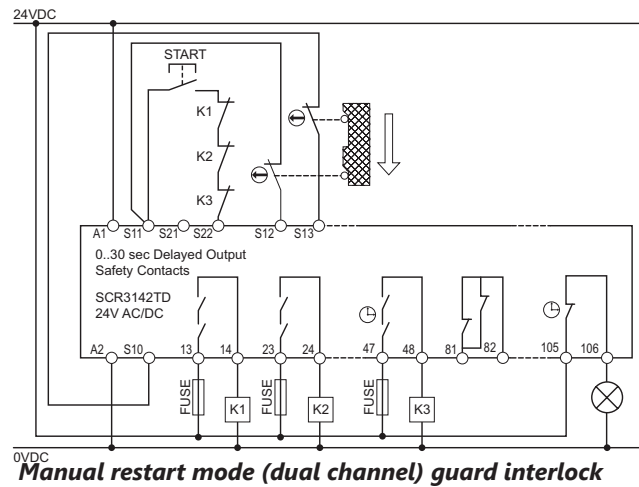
24VDC

START

K1

K2

K3

A1 S11 S21 S22 S12 S13

0..30 sec Delayed Output
Safety Contacts

SCR3142TD
24V AC/DC

A2 S10 13 14 23 24 47 48 81 82 105 106

FUSE K1 FUSE K2 FUSE K3

0VDC

Manual restart mode (dual channel) guard interlock